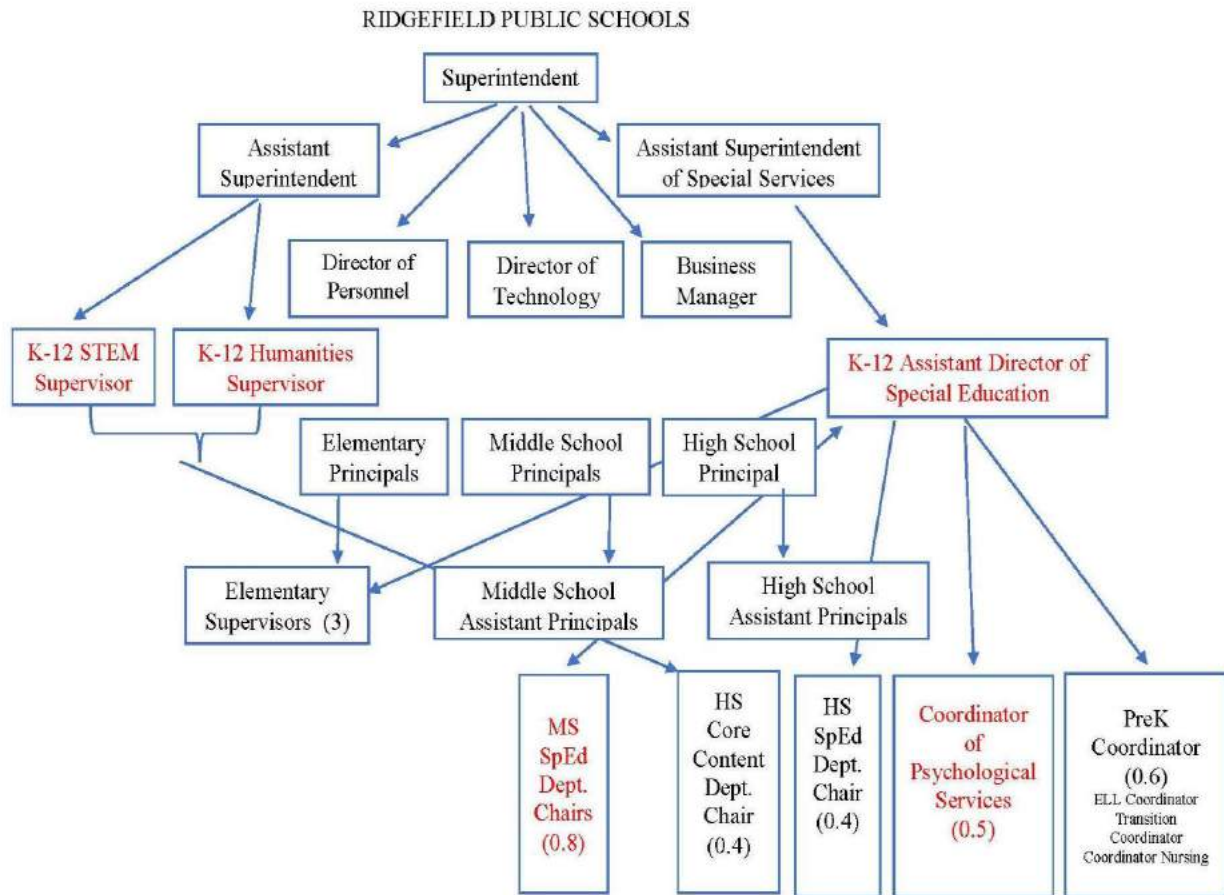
RIDGEFIELD PUBLIC SCHOOLS

Superintendent

Assistant Superintendent

Assistant Superintendent of Special Services

Director of Personnel

Director of Technology

Business Manager

K-12 STEM Supervisor

K-12 Humanities Supervisor

K-12 Assistant Director of Special Education

Elementary Principals

Middle School Principals

High School Principal

Elementary Supervisors (3)

Middle School Assistant Principals

High School Assistant Principals

MS SpEd Dept. Chairs (0.8)

HS Core Content Dept. Chair (0.4)

HS SpEd Dept. Chair (0.4)

Coordinator of Psychological Services (0.5)

PreK Coordinator (0.6) ELL Coordinator Transition Coordinator Coordinator Nursing